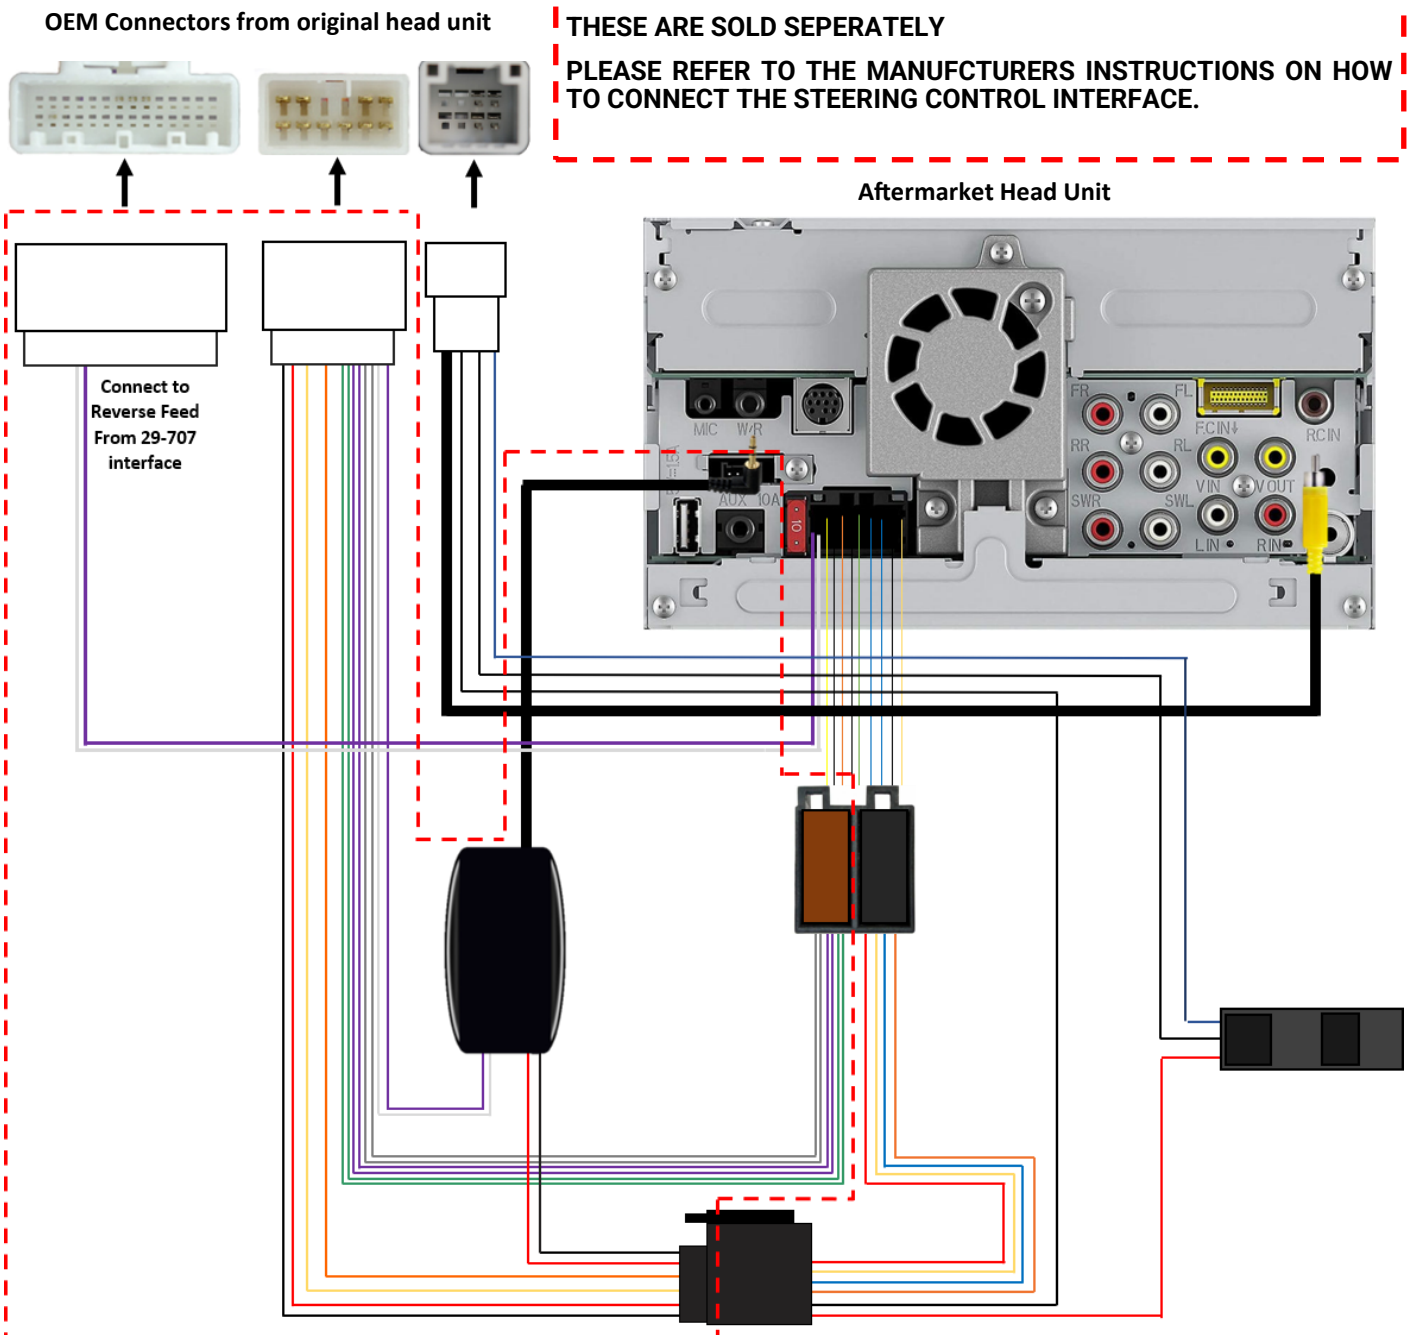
OEM Connectors from original head unit

THESE ARE SOLD SEPERATELY

PLEASE REFER TO THE MANUFCTURERS INSTRUCTIONS ON HOW TO CONNECT THE STEERING CONTROL INTERFACE.

Aftermarket Head Unit

Connect to Reverse Feed From 29-707 interface

MIC W/R

AUX 10A

10

FR FL

RR RL

SWR SWL

FCIN

RCIN

VIN VOUT

LIN RIN